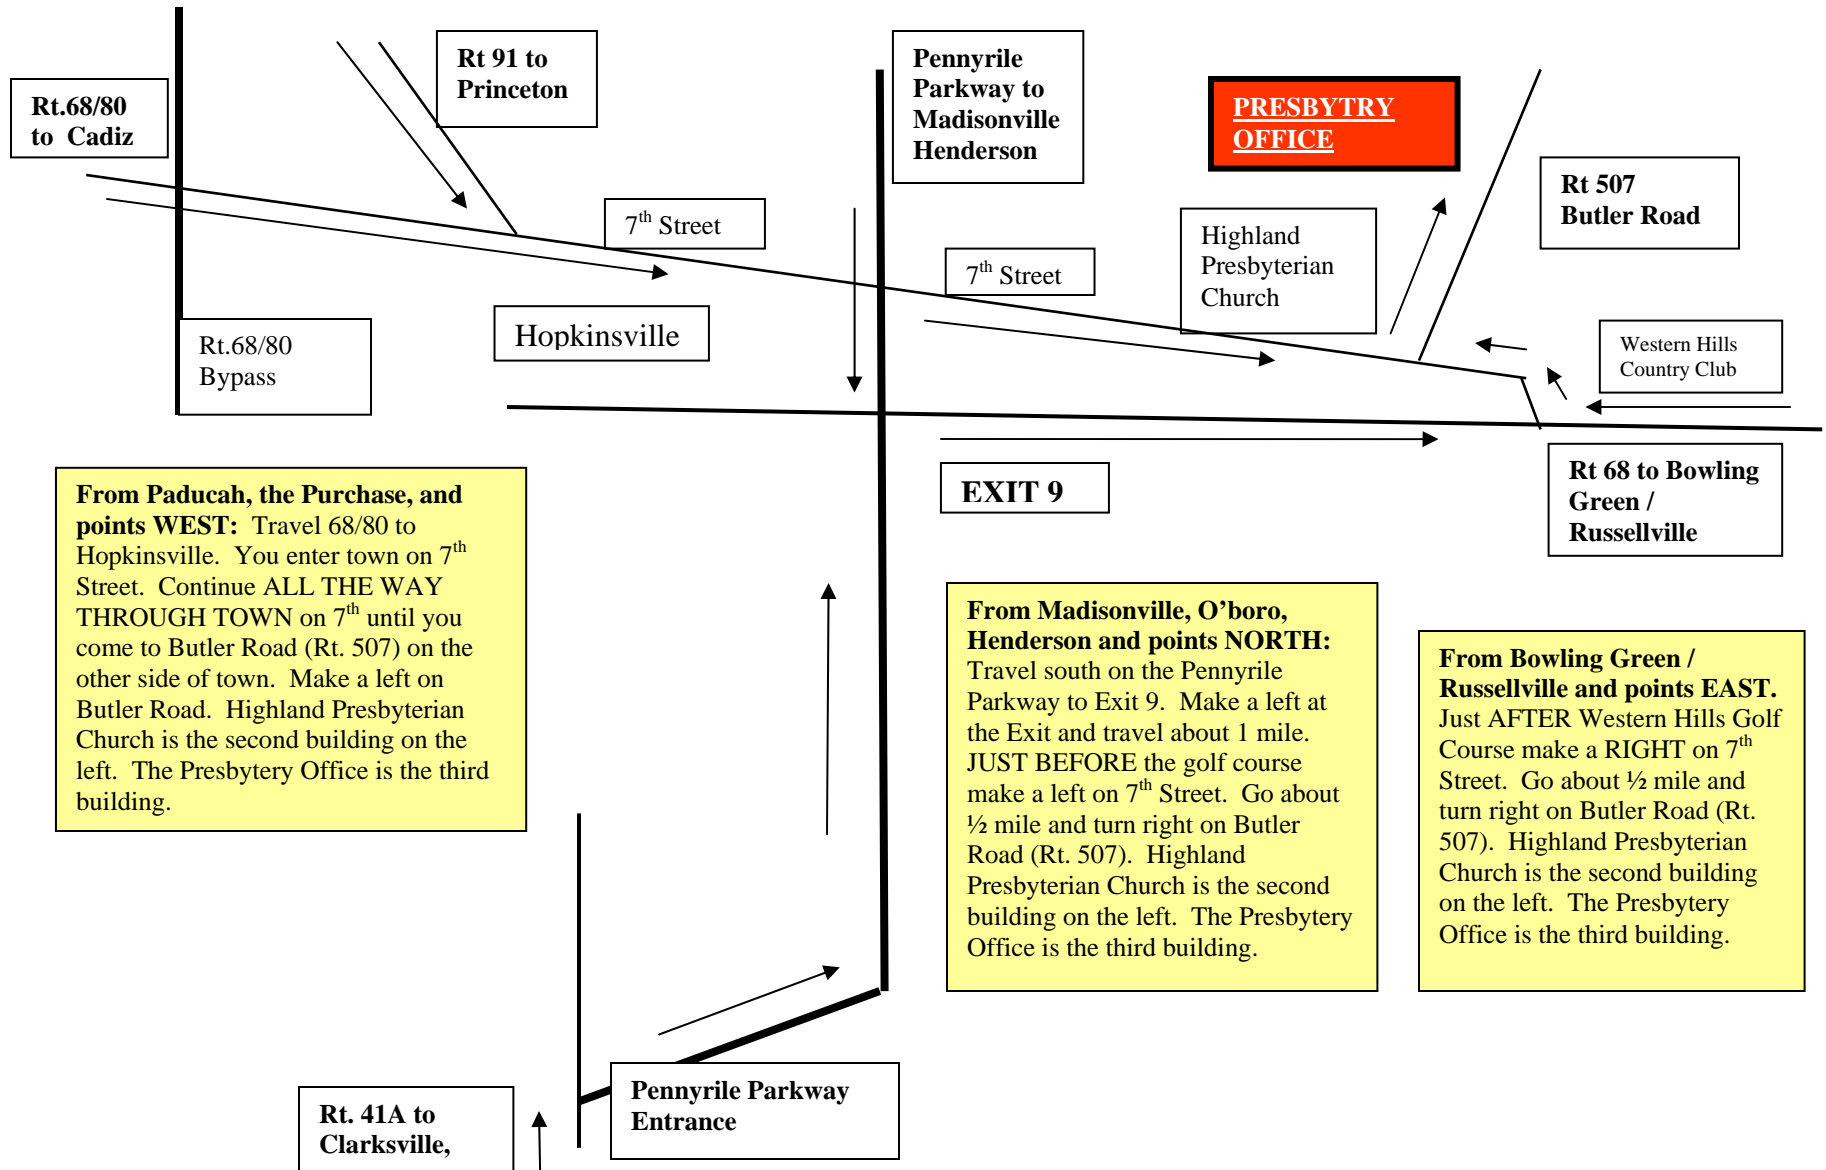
Rt.68/80 to Cadiz

Rt 91 to Princeton

Pennyrile Parkway to Madisonville Henderson

PRESBYTRY OFFICE

Rt 507 Butler Road

$7^{th}$ Street

$7^{th}$ Street

Highland Presbyterian Church

Western Hills Country Club

Rt.68/80 Bypass

Hopkinsville

EXIT 9

Rt 68 to Bowling Green / Russellville

**From Paducah, the Purchase, and points WEST:** Travel 68/80 to Hopkinsville. You enter town on $7^{th}$ Street. Continue ALL THE WAY THROUGH TOWN on $7^{th}$ until you come to Butler Road (Rt. 507) on the other side of town. Make a left on Butler Road. Highland Presbyterian Church is the second building on the left. The Presbytery Office is the third building.

**From Madisonville, O'boro, Henderson and points NORTH:** Travel south on the Pennyrile Parkway to Exit 9. Make a left at the Exit and travel about 1 mile. JUST BEFORE the golf course make a left on $7^{th}$ Street. Go about ½ mile and turn right on Butler Road (Rt. 507). Highland Presbyterian Church is the second building on the left. The Presbytery Office is the third building.

**From Bowling Green / Russellville and points EAST.** Just AFTER Western Hills Golf Course make a RIGHT on $7^{th}$ Street. Go about ½ mile and turn right on Butler Road (Rt. 507). Highland Presbyterian Church is the second building on the left. The Presbytery Office is the third building.

Pennyrile Parkway Entrance

Rt. 41A to Clarksville,